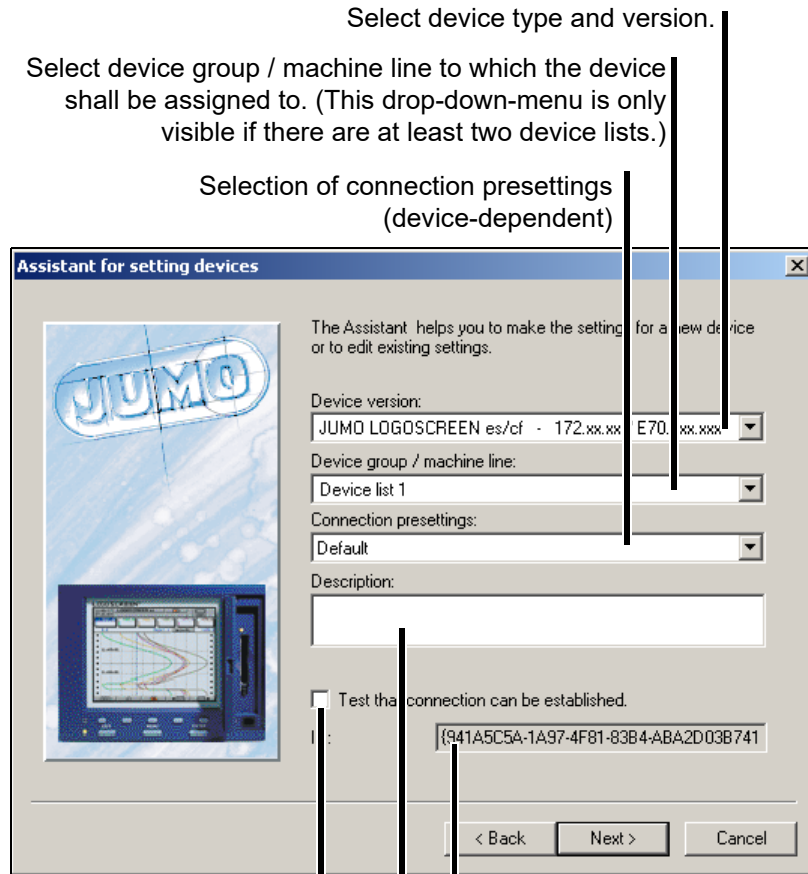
Select device type and version.

Select device group / machine line to which the device shall be assigned to. (This drop-down-menu is only visible if there are at least two device lists.)

Selection of connection presettings (device-dependent)

Assistant for setting devices

JUMO

The Assistant helps you to make the setting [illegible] for a new device or to edit existing settings.

Device version:

JUMO LOGOSCREEN es/cf - 172.xx.xx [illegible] E70.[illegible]xx.xxx

Device group / machine line:

Device list 1

Connection presettings:

Default

Description:

Test tha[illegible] connection can be established.

I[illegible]:

{941A5C5A-1A97-4F81-83B4-ABA2D03B741

< Back

Next >

Cancel